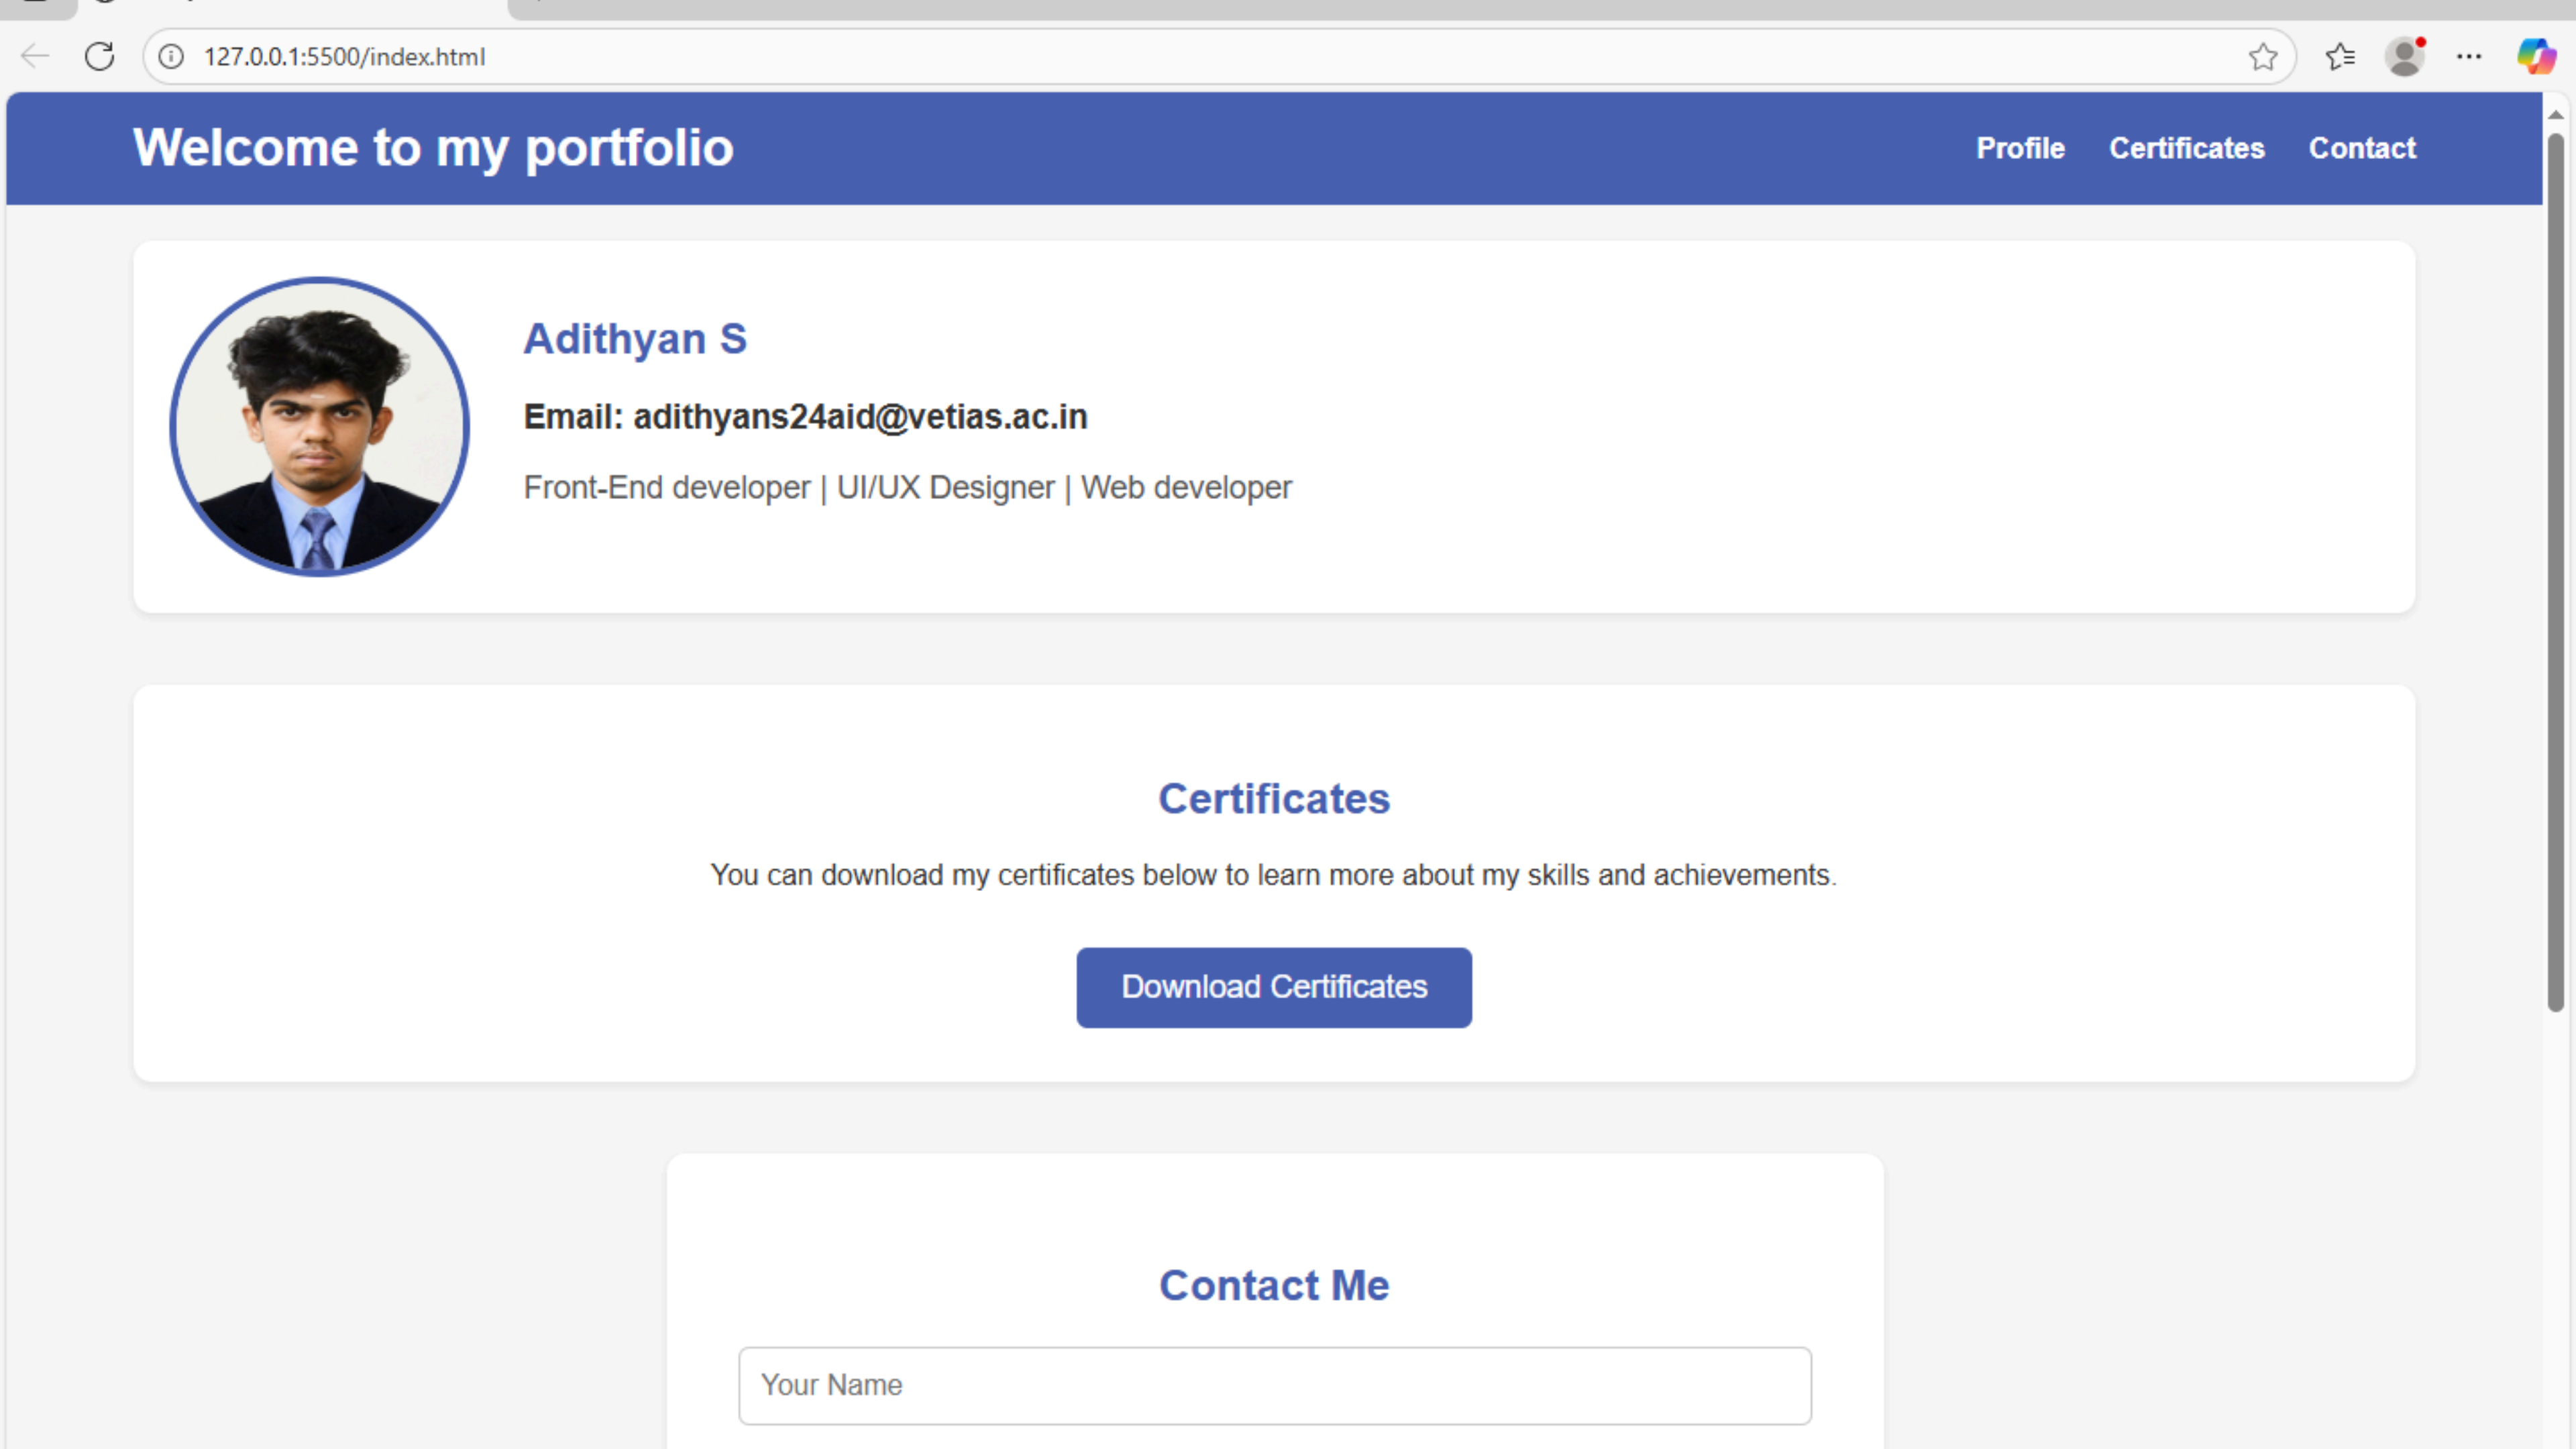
127.0.0.1:5500/index.html

Welcome to my portfolio

Profile Certificates Contact

Adithyan S

Email: adithyans24aid@vetias.ac.in

Front-End developer | UI/UX Designer | Web developer

Certificates

You can download my certificates below to learn more about my skills and achievements.

Download Certificates

Contact Me

Your Name